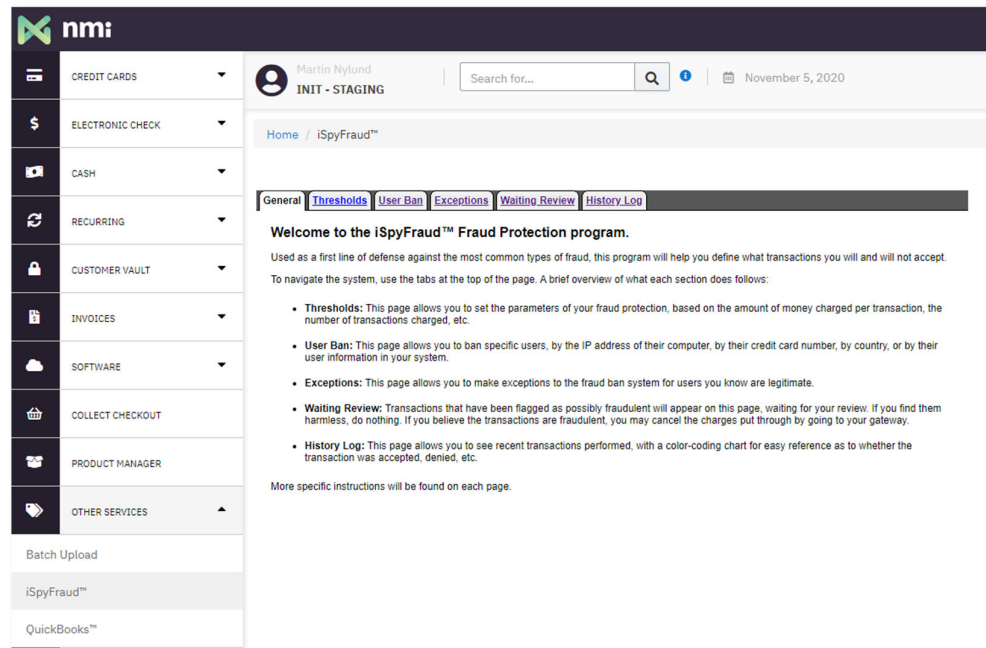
nmi

CREDIT CARDS
ELECTRONIC CHECK
CASH
RECURRING
CUSTOMER VAULT
INVOICES
SOFTWARE
COLLECT CHECKOUT
PRODUCT MANAGER
OTHER SERVICES
Batch Upload
iSpyFraud™
QuickBooks™

Martin Nylund
INIT - STAGING

Search for...

November 5, 2020

Home / iSpyFraud™

General | Thresholds | User Ban | Exceptions | Waiting Review | History Log

Welcome to the iSpyFraud™ Fraud Protection program.

Used as a first line of defense against the most common types of fraud, this program will help you define what transactions you will and will not accept.

To navigate the system, use the tabs at the top of the page. A brief overview of what each section does follows:

- **Thresholds:** This page allows you to set the parameters of your fraud protection, based on the amount of money charged per transaction, the number of transactions charged, etc.
- **User Ban:** This page allows you to ban specific users, by the IP address of their computer, by their credit card number, by country, or by their user information in your system.
- **Exceptions:** This page allows you to make exceptions to the fraud ban system for users you know are legitimate.
- **Waiting Review:** Transactions that have been flagged as possibly fraudulent will appear on this page, waiting for your review. If you find them harmless, do nothing. If you believe the transactions are fraudulent, you may cancel the charges put through by going to your gateway.
- **History Log:** This page allows you to see recent transactions performed, with a color-coding chart for easy reference as to whether the transaction was accepted, denied, etc.

More specific instructions will be found on each page.